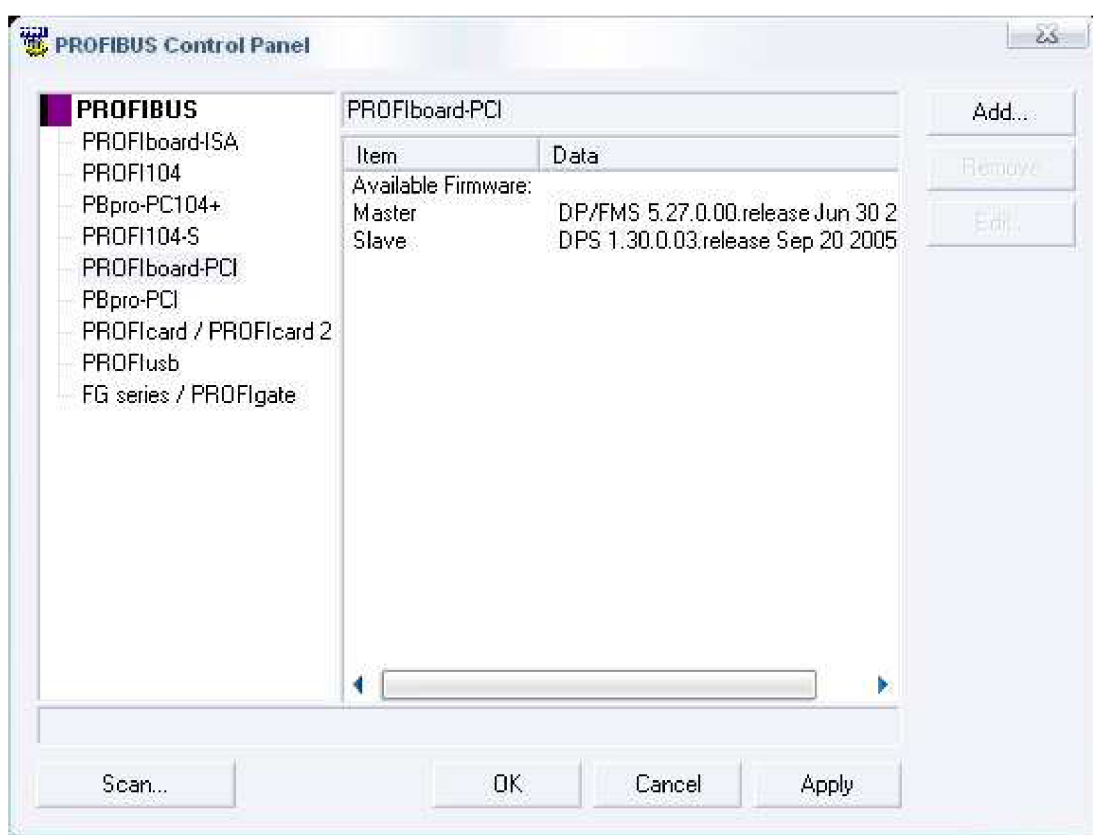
PROFIBUS Control Panel

PROFIBUS
PROFIboard-ISA
PROFI104
PBpro-PC104+
PROFI104-S
PROFIboard-PCI
PBpro-PCI
PROFIcard / PROFIcard 2
PROFIusb
FG series / PROFIgate

PROFIboard-PCI

| Item | Data |
|---|---|
| Available Firmware: | |
| Master | DP/FMS 5.27.0.00.release Jun 30 2 |
| Slave | DPS 1.30.0.03.release Sep 20 2005 |

Add...
Remove
Edit...

Scan...
OK
Cancel
Apply